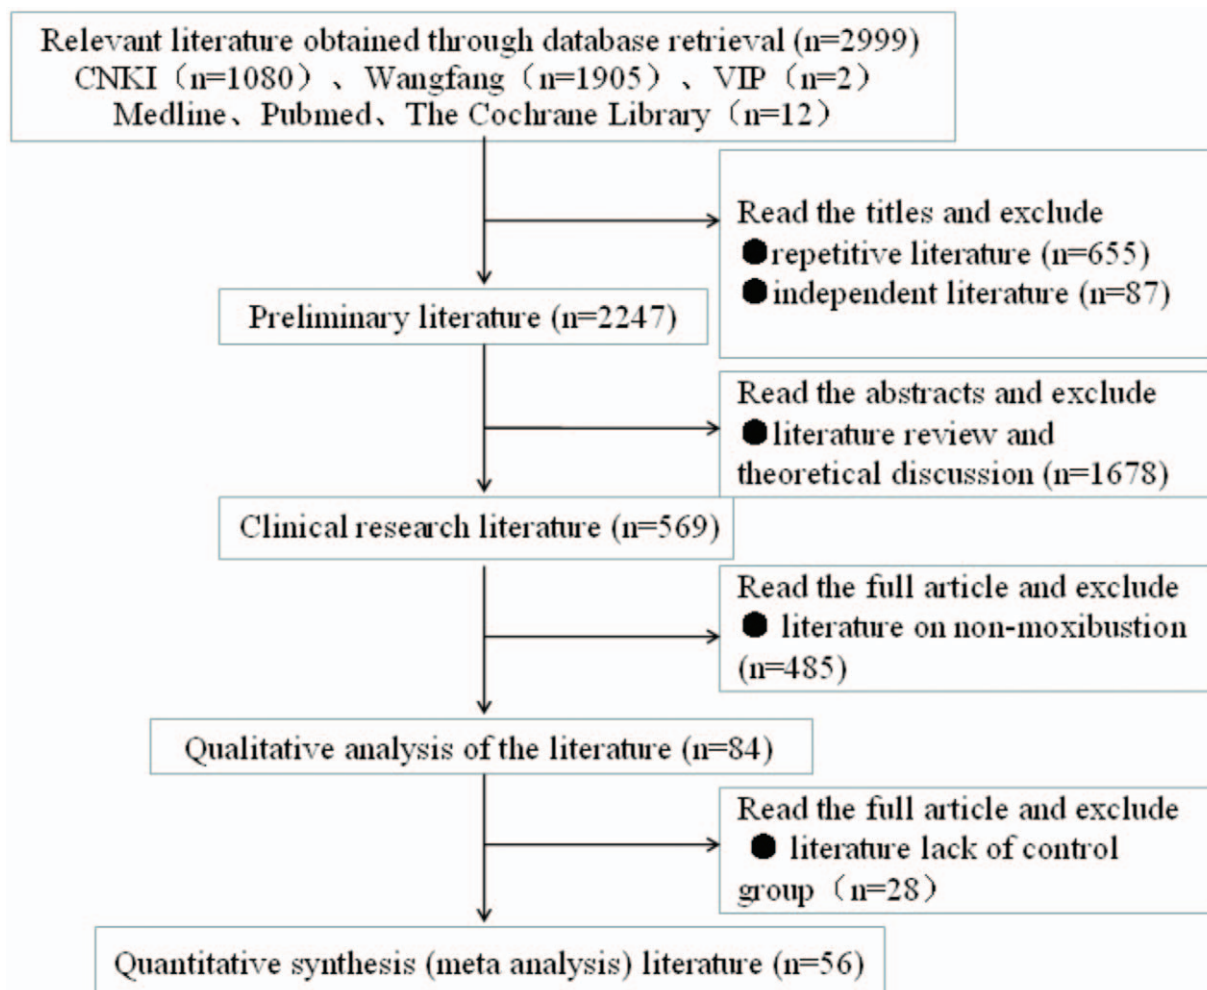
Relevant literature obtained through database retrieval (n=2999)
CNKI（n=1080）、Wangfang（n=1905）、VIP（n=2）
Medline、Pubmed、The Cochrane Library（n=12）

Read the titles and exclude
●repetitive literature (n=655)
●independent literature (n=87)

Preliminary literature (n=2247)

Read the abstracts and exclude
●literature review and theoretical discussion (n=1678)

Clinical research literature (n=569)

Read the full article and exclude
● literature on non-moxibustion (n=485)

Qualitative analysis of the literature (n=84)

Read the full article and exclude
● literature lack of control group（n=28）

Quantitative synthesis (meta analysis) literature (n=56)